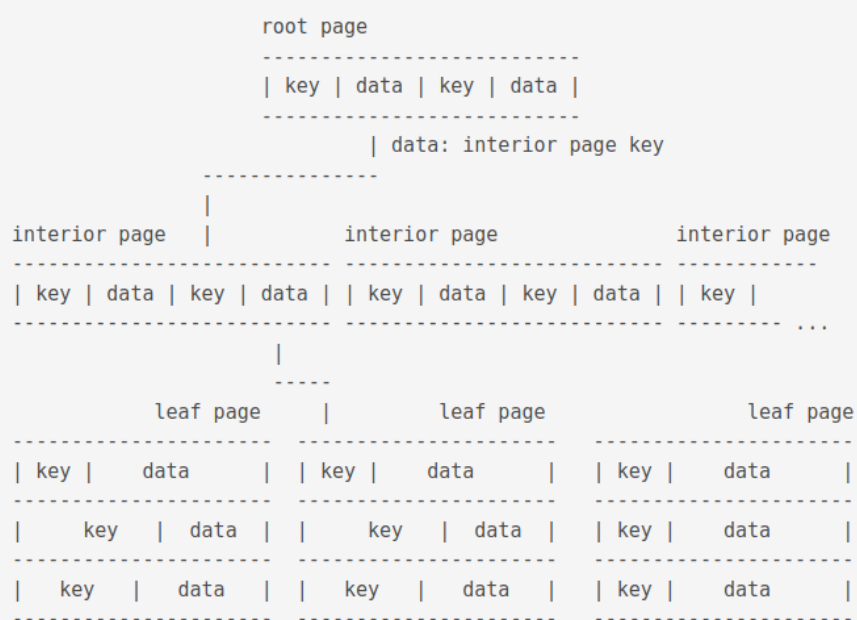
root page
---------------------------
| key | data | key | data |
---------------------------
| data: interior page key
--------------
|
interior page |  interior page  interior page
--------------------------- --------------------------- ------------
| key | data | key | data | | key | data | key | data | | key |
--------------------------- --------------------------- --------- ...
|
-----
leaf page  |  leaf page  leaf page
---------------------- ---------------------- ----------------------
| key | data | | key | data | | key | data |
---------------------- ---------------------- ----------------------
| key | data | | key | data | | key | data |
---------------------- ---------------------- ----------------------
| key | data | | key | data | | key | data |
---------------------- ---------------------- ----------------------